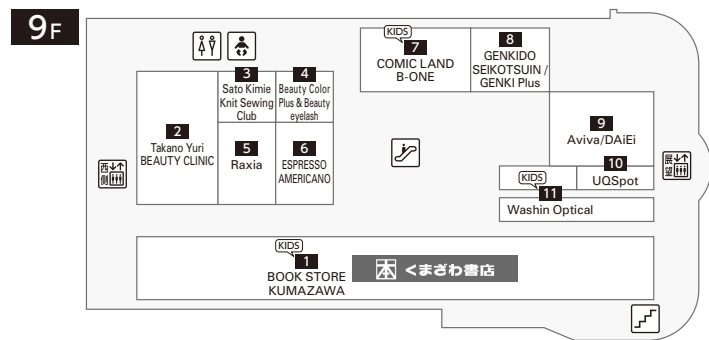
9F

KIDS
7
COMIC LAND B-ONE

8
GENKIDO SEIKOTSUIN / GENKI Plus

3
Sato Kimie Knit Sewing Club

4
Beauty Color Plus & Beauty eyelash

2
Takano Yuri BEAUTY CLINIC

5
Raxia

6
ESPRESSO AMERICANO

西↓↑側

9
Aviva/DAiEi

10
UQSpot

KIDS
11
Washin Optical

展↓↑望

KIDS
1
BOOK STORE KUMAZAWA

本 くまざわ書店